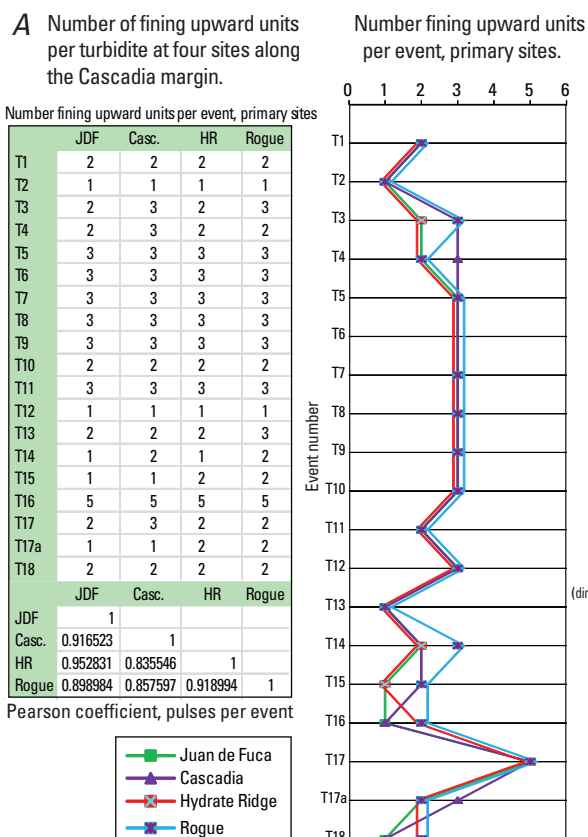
A Number of fining upward units per turbidite at four sites along the Cascadia margin.

Number fining upward units per event, primary sites.

Number fining upward units per event, primary sites

| | JDF | Casc. | HR | Rogue |
|---|---|---|---|---|
| T1 | 2 | 2 | 2 | 2 |
| T2 | 1 | 1 | 1 | 1 |
| T3 | 2 | 3 | 2 | 3 |
| T4 | 2 | 3 | 2 | 2 |
| T5 | 3 | 3 | 3 | 3 |
| T6 | 3 | 3 | 3 | 3 |
| T7 | 3 | 3 | 3 | 3 |
| T8 | 3 | 3 | 3 | 3 |
| T9 | 3 | 3 | 3 | 3 |
| T10 | 2 | 2 | 2 | 2 |
| T11 | 3 | 3 | 3 | 3 |
| T12 | 1 | 1 | 1 | 1 |
| T13 | 2 | 2 | 2 | 3 |
| T14 | 1 | 2 | 1 | 2 |
| T15 | 1 | 1 | 2 | 2 |
| T16 | 5 | 5 | 5 | 5 |
| T17 | 2 | 3 | 2 | 2 |
| T17a | 1 | 1 | 2 | 2 |
| T18 | 2 | 2 | 2 | 2 |

| | JDF | Casc. | HR | Rogue |
|---|---|---|---|---|
| JDF | 1 | | | |
| Casc. | 0.916523 | 1 | | |
| HR | 0.952831 | 0.835546 | 1 | |
| Rogue | 0.898984 | 0.857597 | 0.918994 | 1 |

Pearson coefficient, pulses per event

Juan de Fuca
Cascadia
Hydrate Ridge
Rogue

0 1 2 3 4 5 6

Event number

T1
T2
T3
T4
T5
T6
T7
T8
T9
T10
T11
T12
T13
T14
T15
T16
T17
T17a
T18

(dir